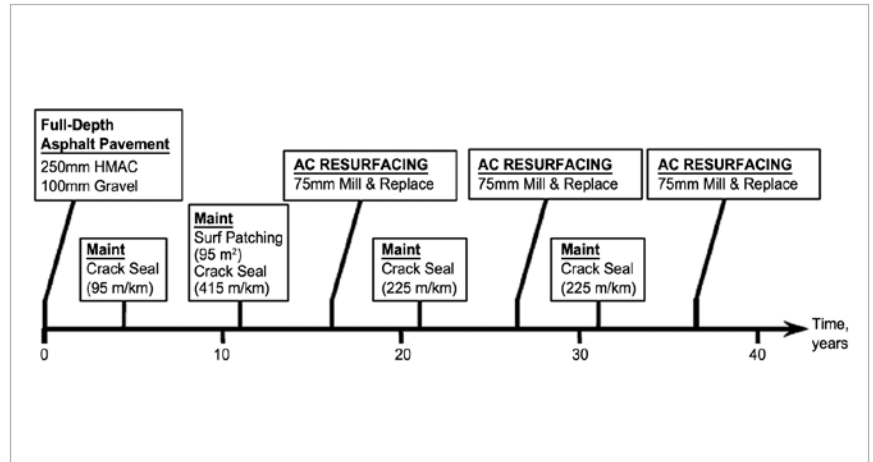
Full-Depth Asphalt Pavement
250mm HMAC
100mm Gravel

Maint
Crack Seal
(95 m/km)

Maint
Surf Patching
(95 m$^2$)
Crack Seal
(415 m/km)

AC RESURFACING
75mm Mill & Replace

Maint
Crack Seal
(225 m/km)

AC RESURFACING
75mm Mill & Replace

Maint
Crack Seal
(225 m/km)

AC RESURFACING
75mm Mill & Replace

0
10
20
30
40
Time, years